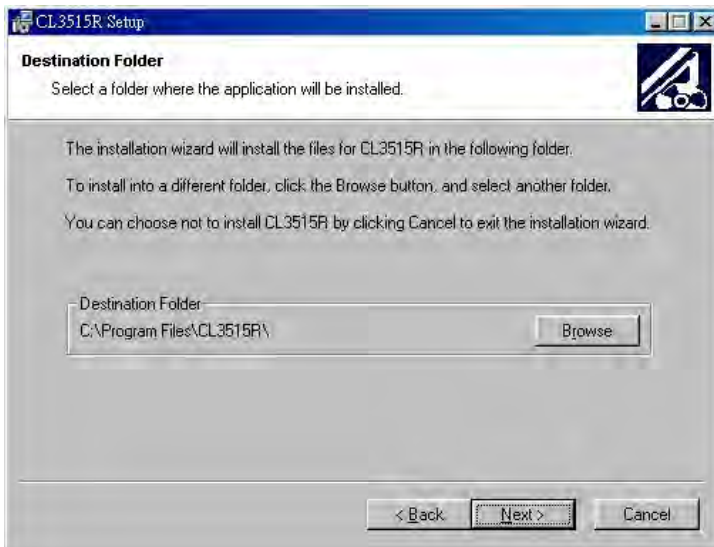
CL3515R Setup

Destination Folder

Select a folder where the application will be installed.

The installation wizard will install the files for CL3515R in the following folder.

To install into a different folder, click the Browse button, and select another folder.

You can choose not to install CL3515R by clicking Cancel to exit the installation wizard.

Destination Folder

C:\Program Files\CL3515R\

Browse

< Back

Next >

Cancel